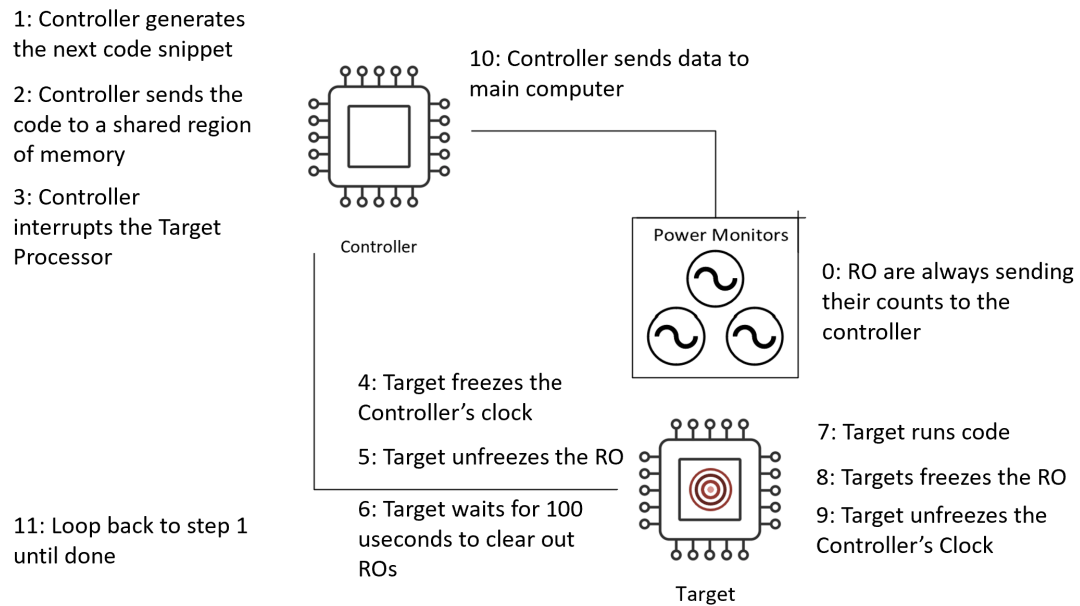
1: Controller generates the next code snippet

2: Controller sends the code to a shared region of memory

3: Controller interrupts the Target Processor

10: Controller sends data to main computer

Controller

Power Monitors

0: RO are always sending their counts to the controller

4: Target freezes the Controller's clock

5: Target unfreezes the RO

6: Target waits for 100 useconds to clear out ROs

7: Target runs code

8: Targets freezes the RO

9: Target unfreezes the Controller's Clock

11: Loop back to step 1 until done

Target